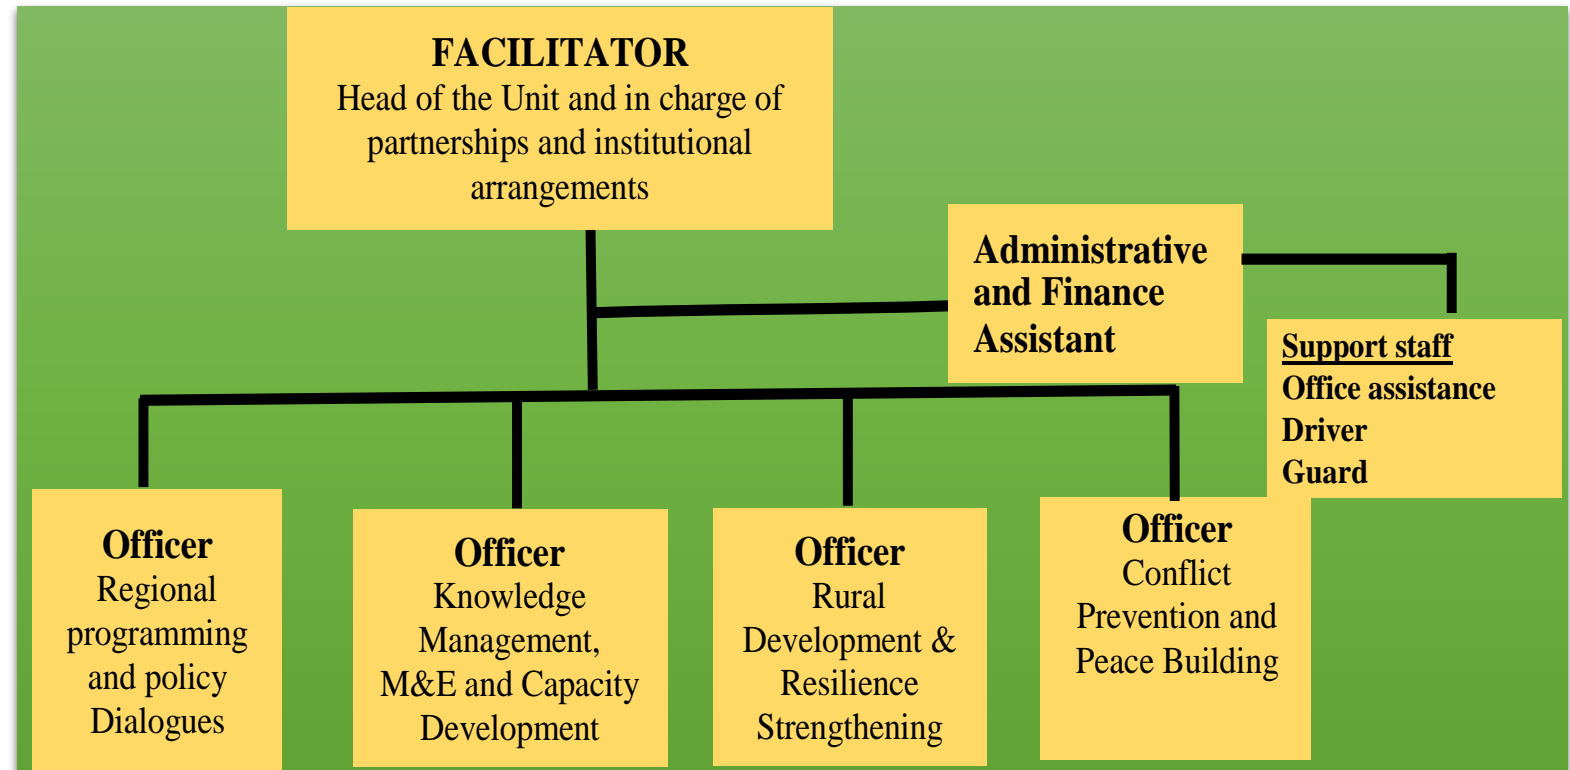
FACILITATOR
Head of the Unit and in charge of partnerships and institutional arrangements

Administrative and Finance Assistant

Support staff
Office assistance
Driver
Guard

Officer
Regional programming and policy Dialogues

Officer
Knowledge Management, M&E and Capacity Development

Officer
Rural Development & Resilience Strengthening

Officer
Conflict Prevention and Peace Building